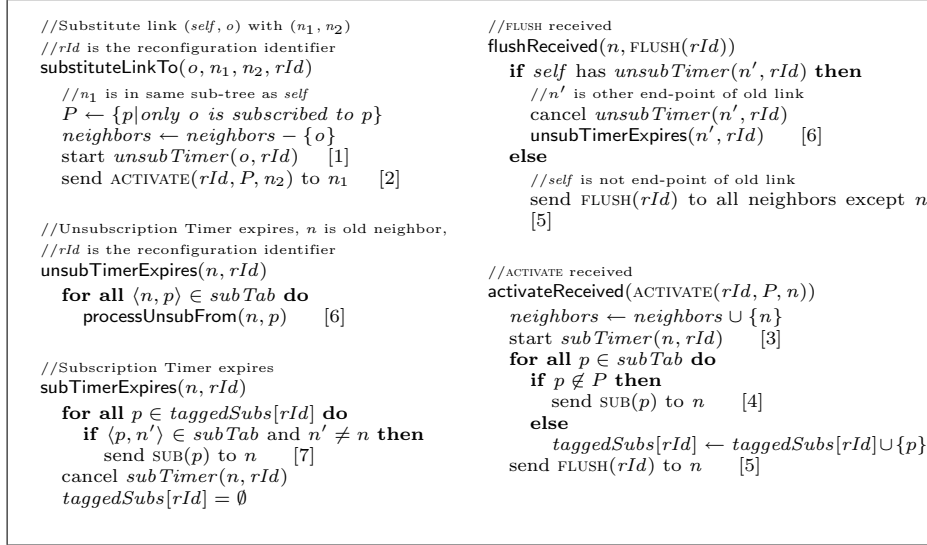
//Substitute link $(self, o)$ with $(n_1, n_2)$
//$rId$ is the reconfiguration identifier
substituteLinkTo$(o, n_1, n_2, rId)$
//$n_1$ is in same sub-tree as $self$
$P \leftarrow \{p | only\ o\ is\ subscribed\ to\ p\}$
$neighbors \leftarrow neighbors - \{o\}$
start $unsubTimer(o, rId)$ [1]
send ACTIVATE$(rId, P, n_2)$ to $n_1$ [2]

//Unsubscription Timer expires, $n$ is old neighbor,
//$rId$ is the reconfiguration identifier
unsubTimerExpires$(n, rId)$
**for all** $\langle n, p\rangle \in subTab$ **do**
processUnsubFrom$(n, p)$ [6]

//Subscription Timer expires
subTimerExpires$(n, rId)$
**for all** $p \in taggedSubs[rId]$ **do**
**if** $\langle p, n'\rangle \in subTab$ and $n' \neq n$ **then**
send SUB$(p)$ to $n$ [7]
cancel $subTimer(n, rId)$
$taggedSubs[rId] = \emptyset$

//FLUSH received
flushReceived$(n,$ FLUSH$(rId))$
**if** $self$ has $unsubTimer(n', rId)$ **then**
//$n'$ is other end-point of old link
cancel $unsubTimer(n', rId)$
unsubTimerExpires$(n', rId)$ [6]
**else**
//$self$ is not end-point of old link
send FLUSH$(rId)$ to all neighbors except $n$
[5]

//ACTIVATE received
activateReceived(ACTIVATE$(rId, P, n)$)
$neighbors \leftarrow neighbors \cup \{n\}$
start $subTimer(n, rId)$ [3]
**for all** $p \in subTab$ **do**
**if** $p \notin P$ **then**
send SUB$(p)$ to $n$ [4]
**else**
$taggedSubs[rId] \leftarrow taggedSubs[rId] \cup \{p\}$
send FLUSH$(rId)$ to $n$ [5]